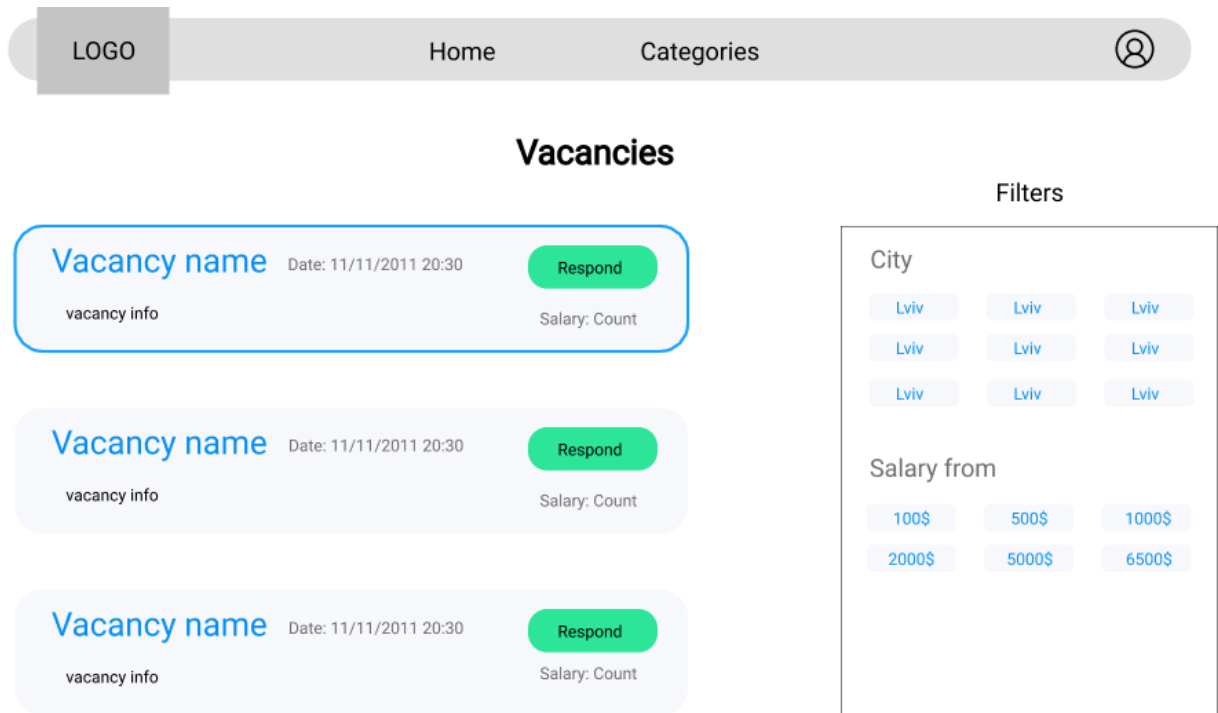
LOGO

Home

Categories

Vacancies

Vacancy name Date: 11/11/2011 20:30 Respond

vacancy info

Salary: Count

Vacancy name Date: 11/11/2011 20:30 Respond

vacancy info

Salary: Count

Vacancy name Date: 11/11/2011 20:30 Respond

vacancy info

Salary: Count

Filters

City

Lviv Lviv Lviv
Lviv Lviv Lviv
Lviv Lviv Lviv

Salary from

100$ 500$ 1000$
2000$ 5000$ 6500$